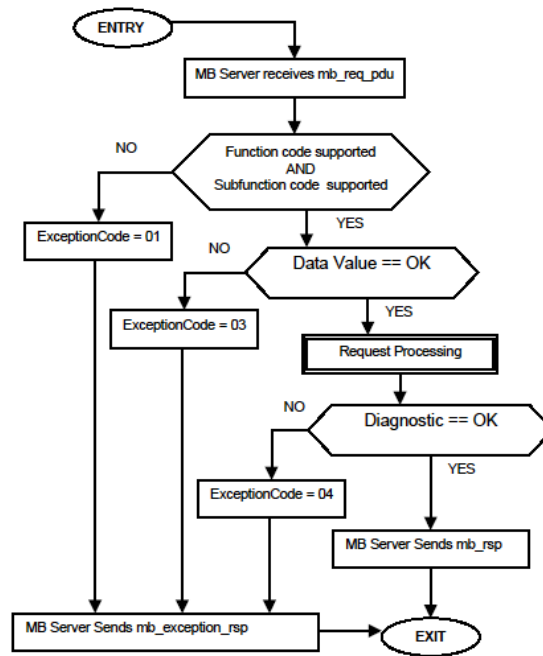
ENTRY

MB Server receives mb_req_pdu

NO

Function code supported
AND
Subfunction code supported

YES

ExceptionCode = 01

NO

Data Value == OK

YES

ExceptionCode = 03

Request Processing

NO

Diagnostic == OK

YES

ExceptionCode = 04

MB Server Sends mb_rsp

MB Server Sends mb_exception_rsp

EXIT